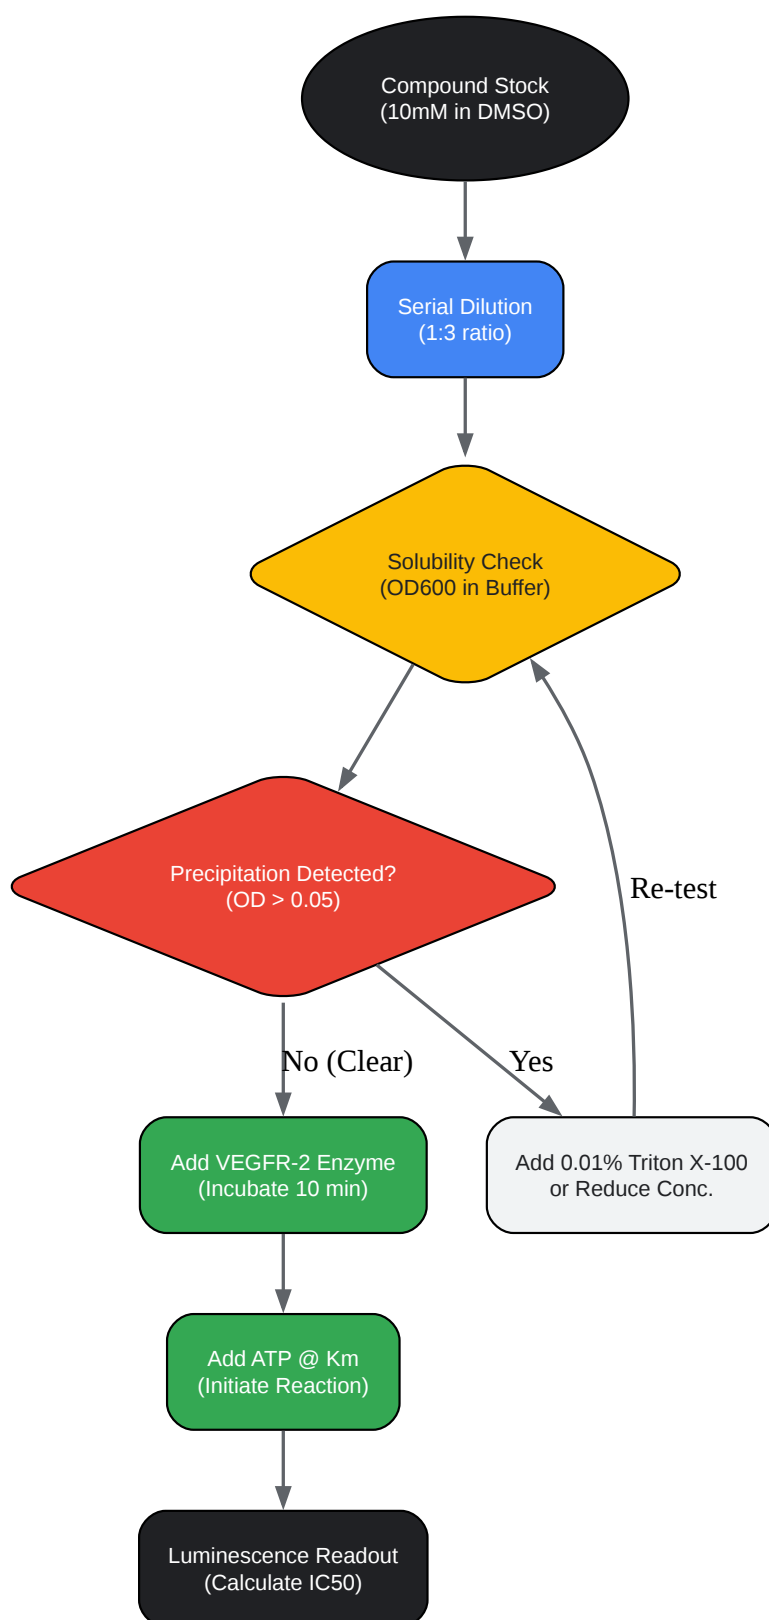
Compound Stock
(10mM in DMSO)

Serial Dilution
(1:3 ratio)

Solubility Check
(OD600 in Buffer)

Precipitation Detected?
(OD > 0.05)

Re-test

No (Clear)

Yes

Add VEGFR-2 Enzyme
(Incubate 10 min)

Add 0.01% Triton X-100
or Reduce Conc.

Add ATP @ Km
(Initiate Reaction)

Luminescence Readout
(Calculate IC50)